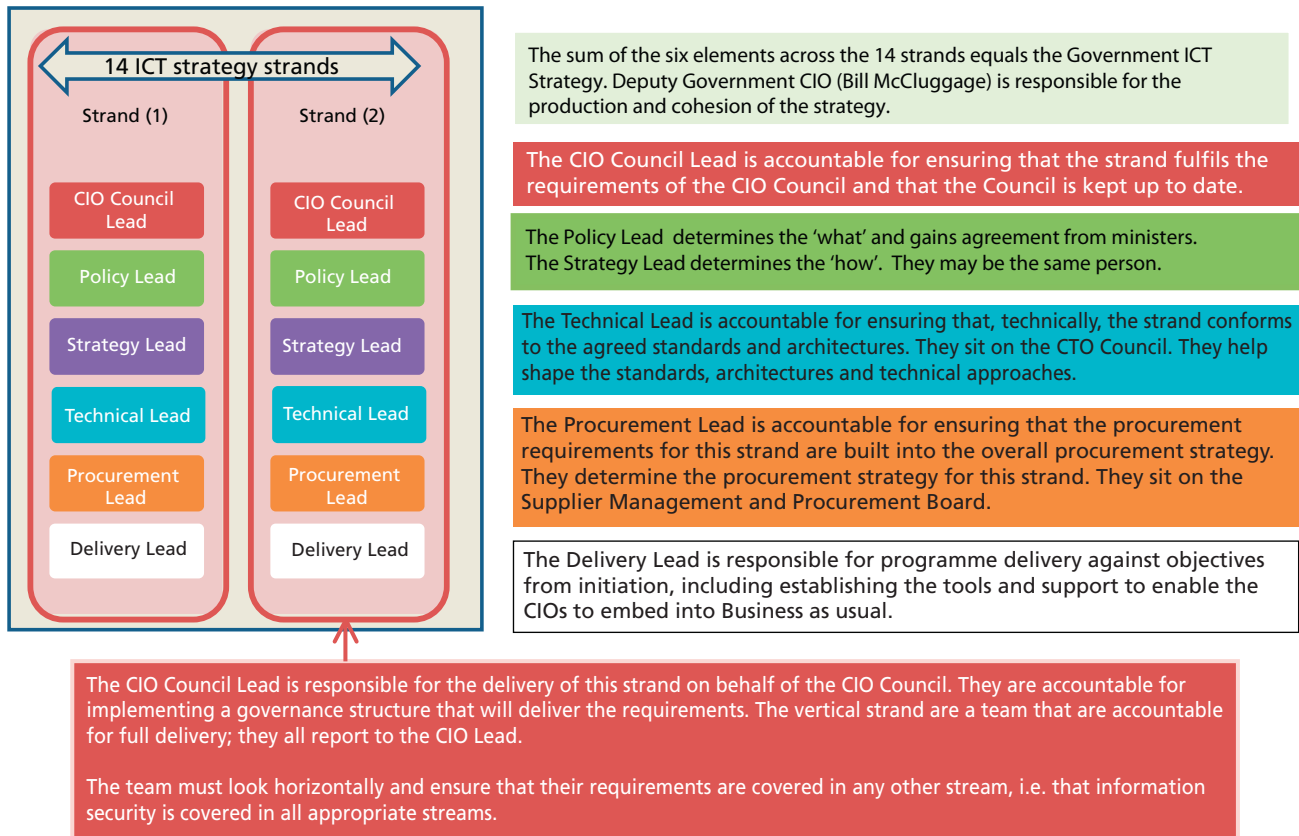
14 ICT strategy strands

Strand (1)

CIO Council Lead

Policy Lead

Strategy Lead

Technical Lead

Procurement Lead

Delivery Lead

Strand (2)

CIO Council Lead

Policy Lead

Strategy Lead

Technical Lead

Procurement Lead

Delivery Lead

The sum of the six elements across the 14 strands equals the Government ICT Strategy. Deputy Government CIO (Bill McCluggage) is responsible for the production and cohesion of the strategy.

The CIO Council Lead is accountable for ensuring that the strand fulfils the requirements of the CIO Council and that the Council is kept up to date.

The Policy Lead determines the 'what' and gains agreement from ministers. The Strategy Lead determines the 'how'. They may be the same person.

The Technical Lead is accountable for ensuring that, technically, the strand conforms to the agreed standards and architectures. They sit on the CTO Council. They help shape the standards, architectures and technical approaches.

The Procurement Lead is accountable for ensuring that the procurement requirements for this strand are built into the overall procurement strategy. They determine the procurement strategy for this strand. They sit on the Supplier Management and Procurement Board.

The Delivery Lead is responsible for programme delivery against objectives from initiation, including establishing the tools and support to enable the CIOs to embed into Business as usual.

The CIO Council Lead is responsible for the delivery of this strand on behalf of the CIO Council. They are accountable for implementing a governance structure that will deliver the requirements. The vertical strand are a team that are accountable for full delivery; they all report to the CIO Lead.

The team must look horizontally and ensure that their requirements are covered in any other stream, i.e. that information security is covered in all appropriate streams.